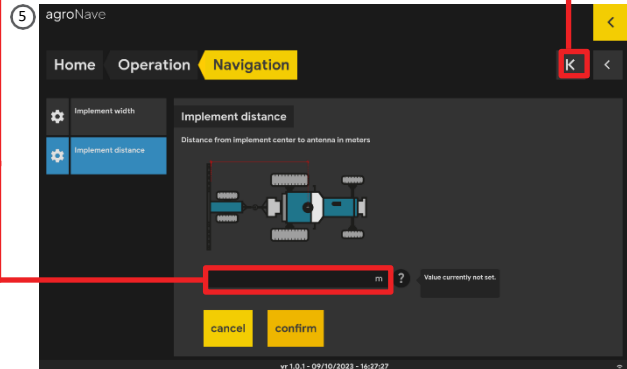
5

agroNave

Home Operation Navigation

Implement width

Implement distance

Implement distance

Distance from implement center to antenna in meters

m ?

Value currently not set.

cancel confirm

vr 1.0.1 - 09/10/2023 - 16:27:27